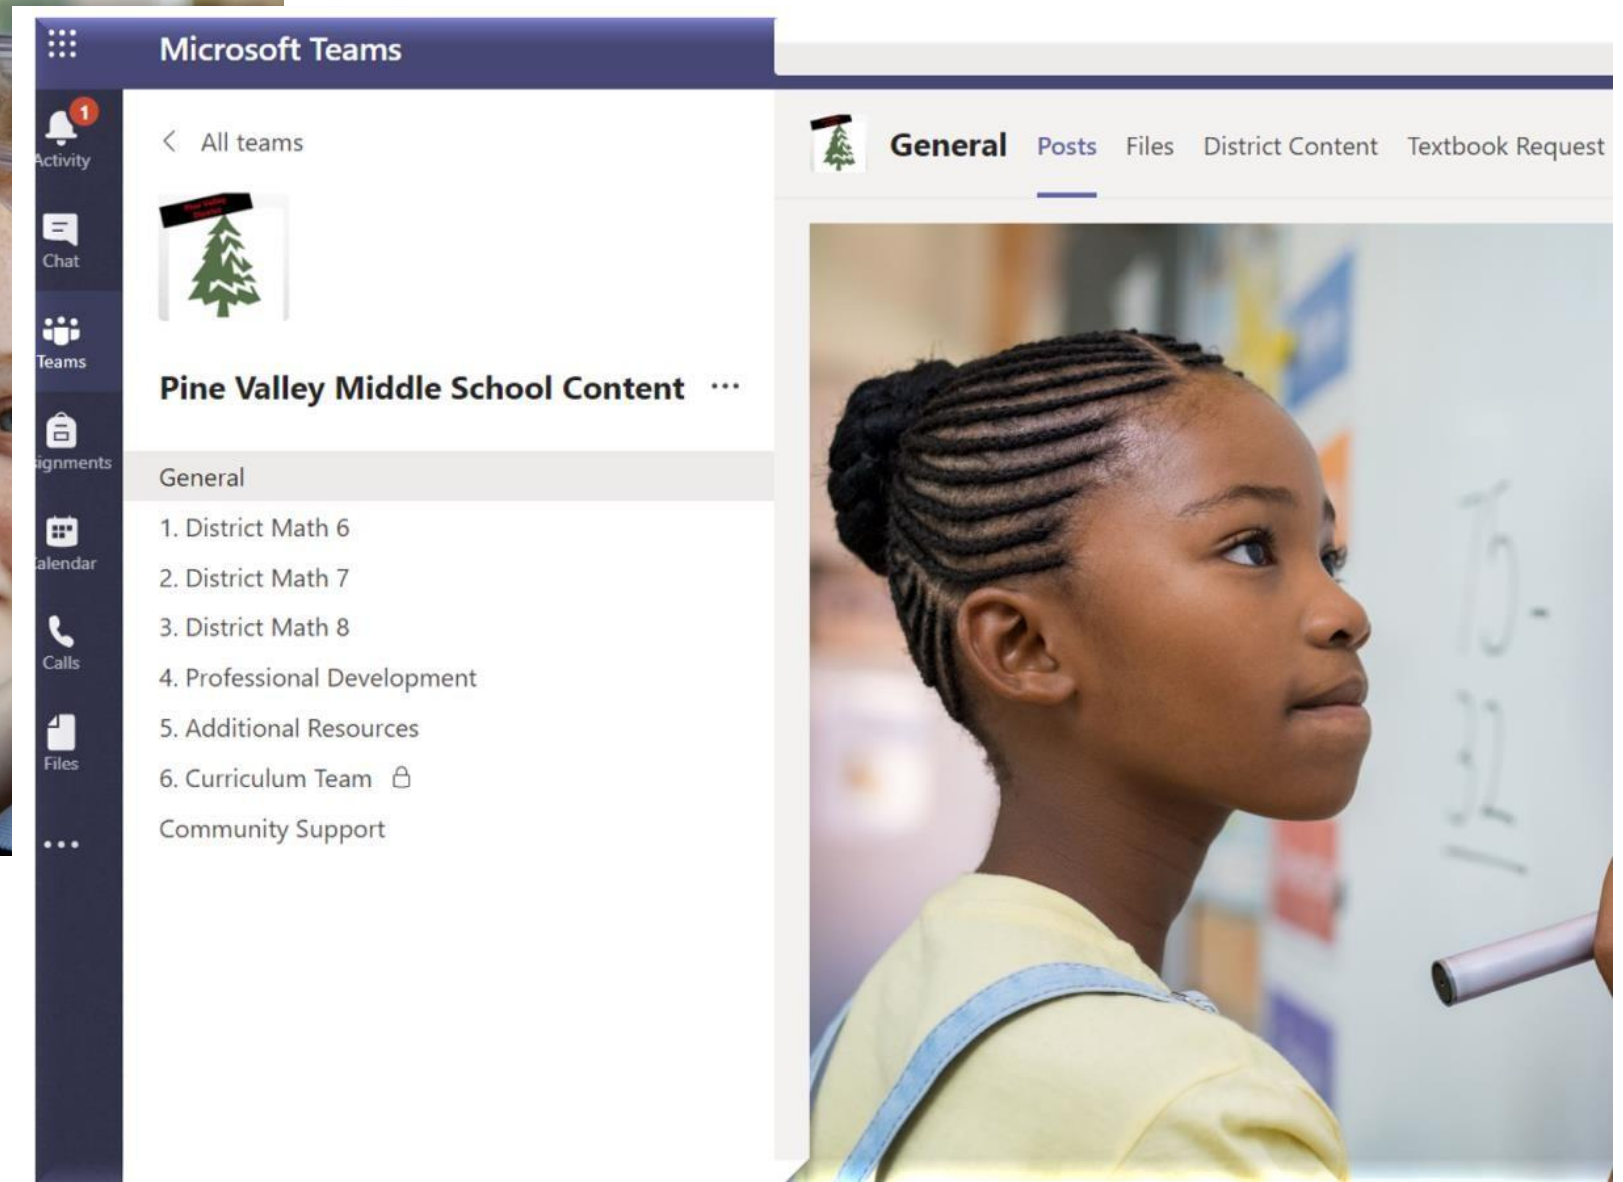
Microsoft Teams

1
Activity

Chat

Teams

ignments

alendar

Calls

Files

...

All teams

Pine Valley Middle School Content ...

General

1. District Math 6

2. District Math 7

3. District Math 8

4. Professional Development

5. Additional Resources

6. Curriculum Team

Community Support

General Posts Files District Content Textbook Request

75
-32